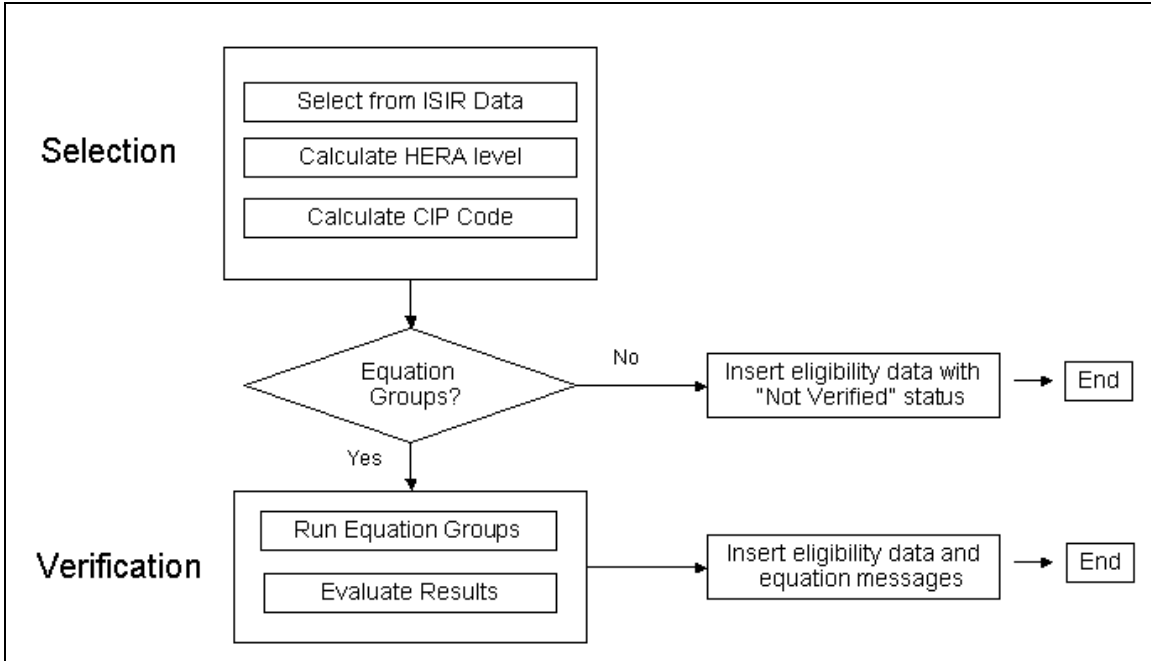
Selection

Select from ISIR Data

Calculate HERA level

Calculate CIP Code

Equation Groups?

No

Insert eligibility data with "Not Verified" status

End

Yes

Verification

Run Equation Groups

Evaluate Results

Insert eligibility data and equation messages

End